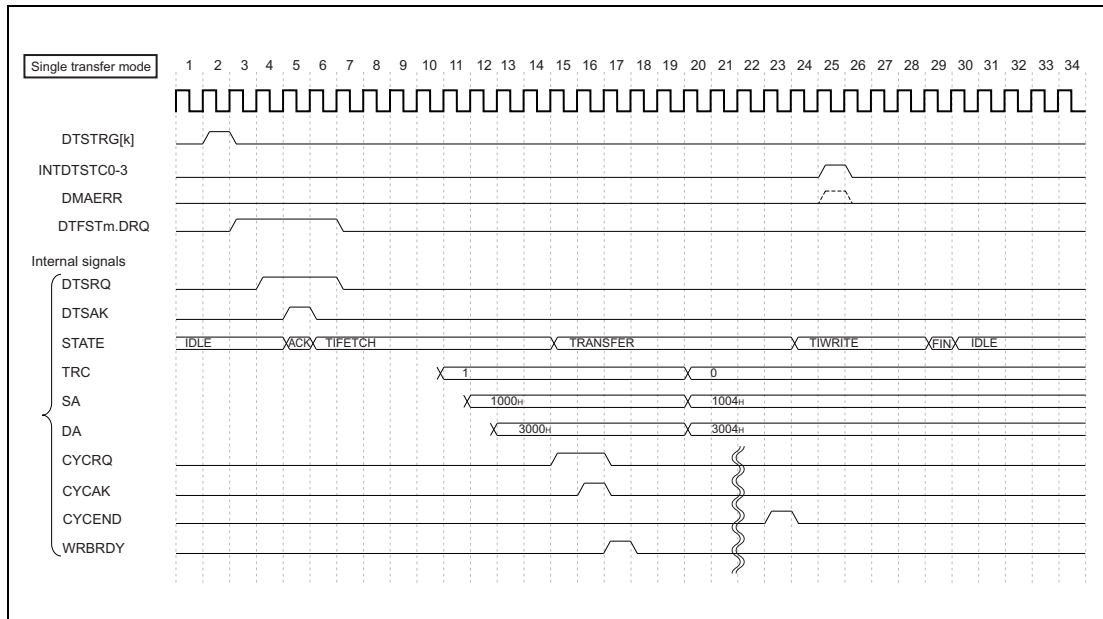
Single transfer mode

1 2 3 4 5 6 7 8 9 10 11 12 13 14 15 16 17 18 19 20 21 22 23 24 25 26 27 28 29 30 31 32 33 34

DTSTRG[k]
INTDTSTC0-3
DMAERR
DTFSTm.DRQ
Internal signals
DTSRQ
DTSAK
STATE
IDLE
ACK
TIFETCH
TRANSFER
TIWRITE
FIN
IDLE
TRC
1
0
SA
$1000_H$
$1004_H$
DA
$3000_H$
$3004_H$
CYCRQ
CYCAK
CYCEND
WRBRDY